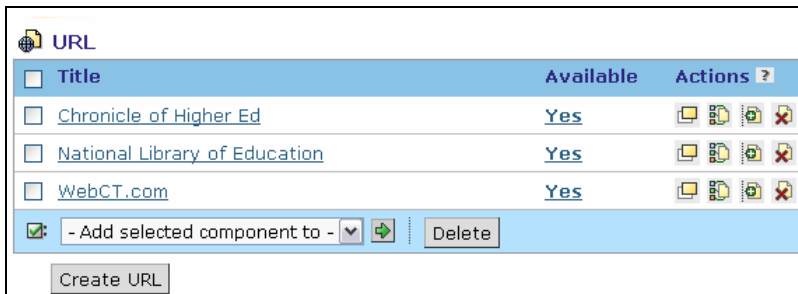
URL

| Title | Available | Actions ? |
|---|---|---|
| Chronicle of Higher Ed | Yes | |
| National Library of Education | Yes | |
| WebCT.com | Yes | |

- Add selected component to - Delete

Create URL